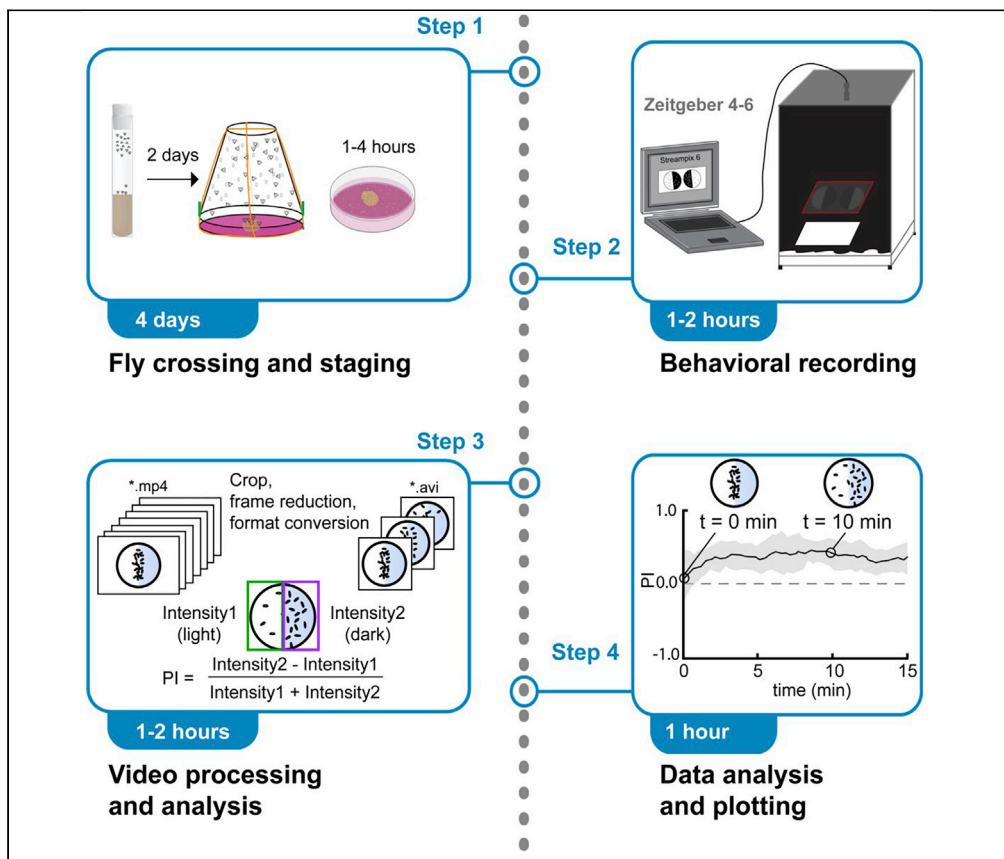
Step 1

2 days

1-4 hours

4 days

Fly crossing and staging

Zeitgeber 4-6

Streampix 6

Step 2

1-2 hours

Behavioral recording

Step 3

*.mp4

Crop, frame reduction, format conversion

*.avi

Intensity1 (light)

Intensity2 (dark)

PI = $\frac{\text{Intensity2 - Intensity1}}{\text{Intensity1 + Intensity2}}$

1-2 hours

Video processing and analysis

1.0

t = 0 min

t = 10 min

PI

0.0

-1.0

0

5

10

15

time (min)

Step 4

1 hour

Data analysis and plotting